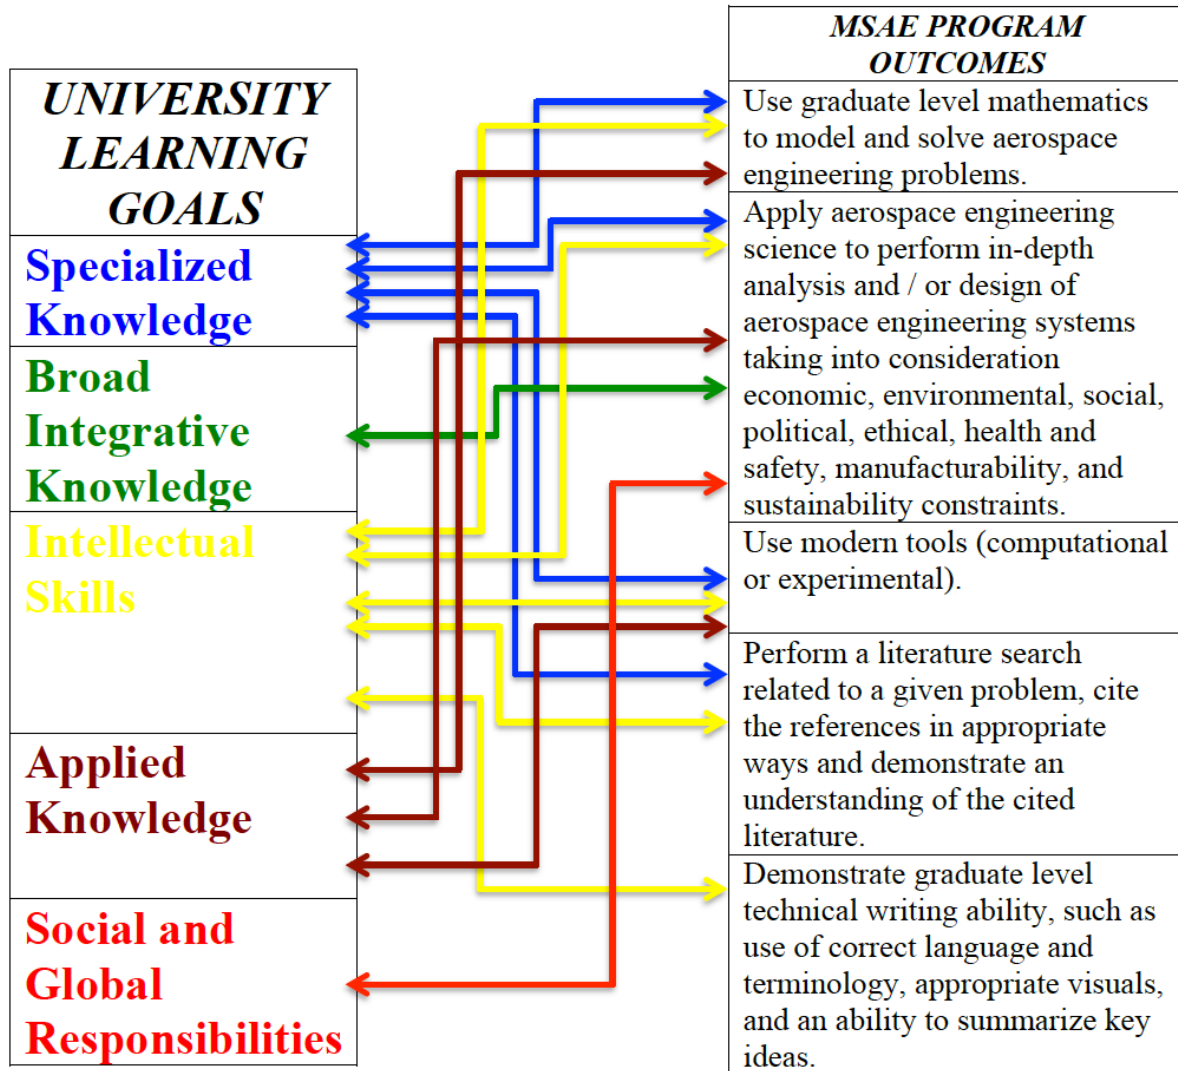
UNIVERSITY LEARNING GOALS

Specialized Knowledge

Broad Integrative Knowledge

Intellectual Skills

Applied Knowledge

Social and Global Responsibilities

MSAE PROGRAM OUTCOMES

Use graduate level mathematics to model and solve aerospace engineering problems.

Apply aerospace engineering science to perform in-depth analysis and / or design of aerospace engineering systems taking into consideration economic, environmental, social, political, ethical, health and safety, manufacturability, and sustainability constraints.

Use modern tools (computational or experimental).

Perform a literature search related to a given problem, cite the references in appropriate ways and demonstrate an understanding of the cited literature.

Demonstrate graduate level technical writing ability, such as use of correct language and terminology, appropriate visuals, and an ability to summarize key ideas.